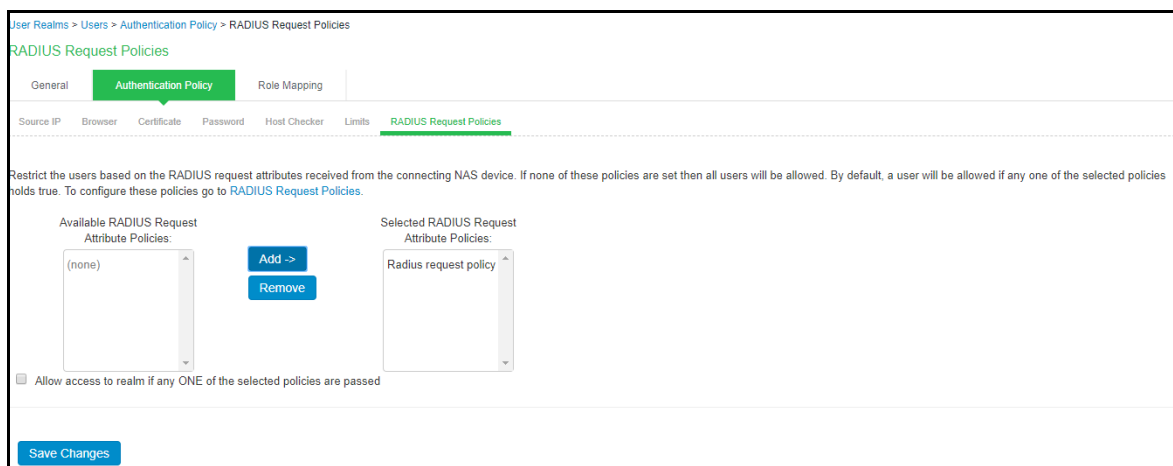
User Realms > Users > Authentication Policy > RADIUS Request Policies

RADIUS Request Policies

General | Authentication Policy | Role Mapping

Source IP | Browser | Certificate | Password | Host Checker | Limits | RADIUS Request Policies

Restrict the users based on the RADIUS request attributes received from the connecting NAS device. If none of these policies are set then all users will be allowed. By default, a user will be allowed if any one of the selected policies holds true. To configure these policies go to RADIUS Request Policies.

Available RADIUS Request Attribute Policies:

(none)

Add ->

Remove

Selected RADIUS Request Attribute Policies:

Radius request policy

Allow access to realm if any ONE of the selected policies are passed

Save Changes